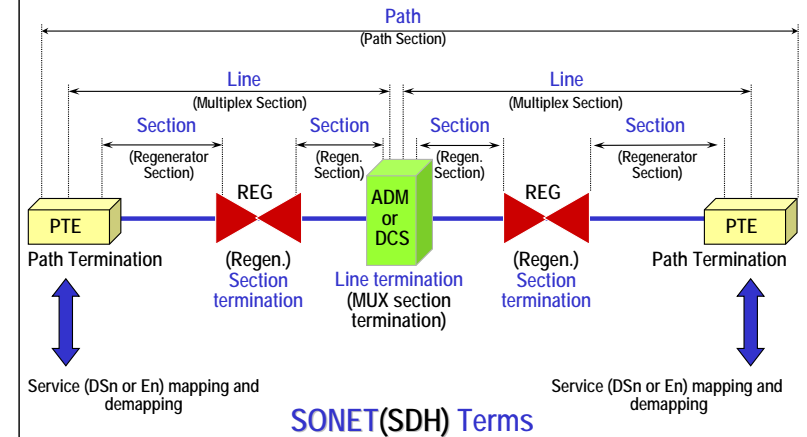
Path
(Path Section)

Line
(Multiplex Section)

Line
(Multiplex Section)

Section
(Regenerator Section)

Section
(Regen. Section)

Section
(Regen. Section)

Section
(Regenerator Section)

PTE
Path Termination

REG
(Regen.) Section termination

ADM or DCS
Line termination (MUX section termination)

REG
(Regen.) Section termination

PTE
Path Termination

Service (DSn or En) mapping and demapping

Service (DSn or En) mapping and demapping

SONET(SDH) Terms